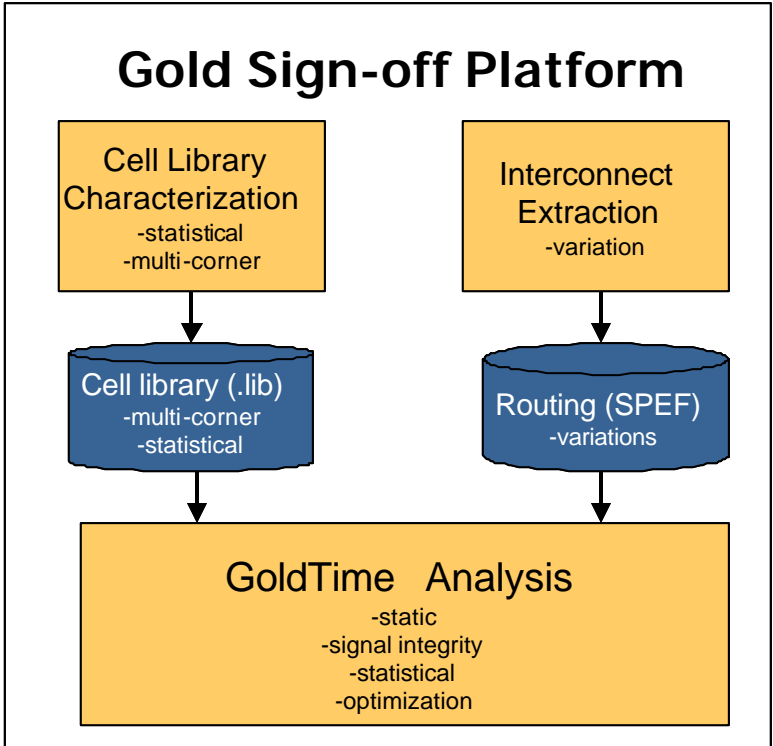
Gold Sign-off Platform

Cell Library Characterization
-statistical
-multi-corner

Interconnect Extraction
-variation

Cell library (.lib)
-multi-corner
-statistical

Routing (SPEF)
-variations

GoldTime Analysis
-static
-signal integrity
-statistical
-optimization